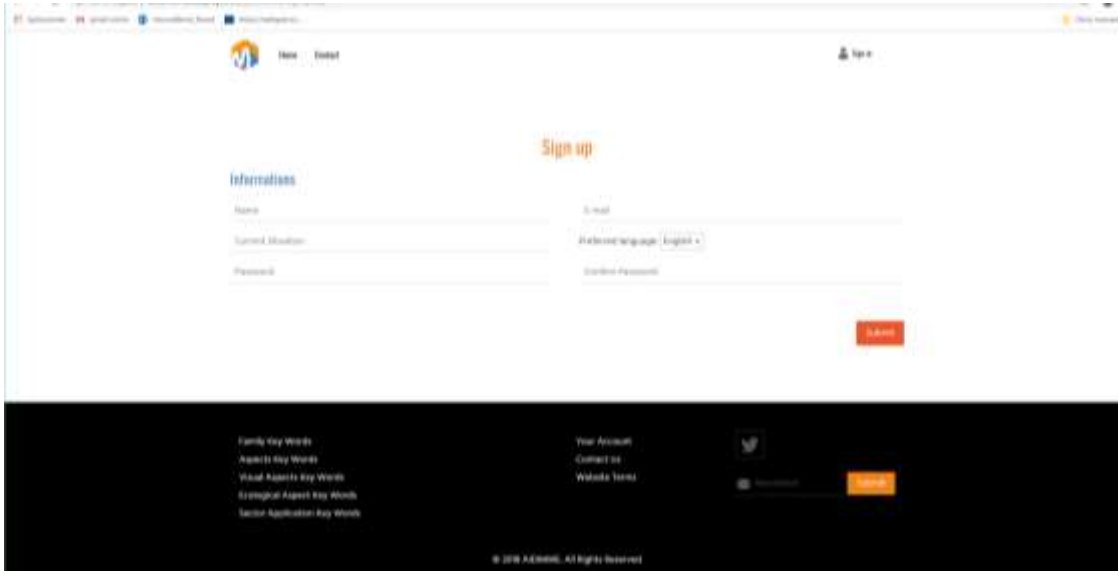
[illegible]

Home Contact

Sign in

Sign up

Informations

Name

E-mail

Current Situation

Preferred language English

Password

Confirm Password

Submit

Family Key Words
Aspects Key Words
Visual Aspects Key Words
Ecological Aspect Key Words
Sector Application Key Words

Your Account
Contact Us
Website Terms

Newsletter

Submit

© 2018 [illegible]. All Rights Reserved